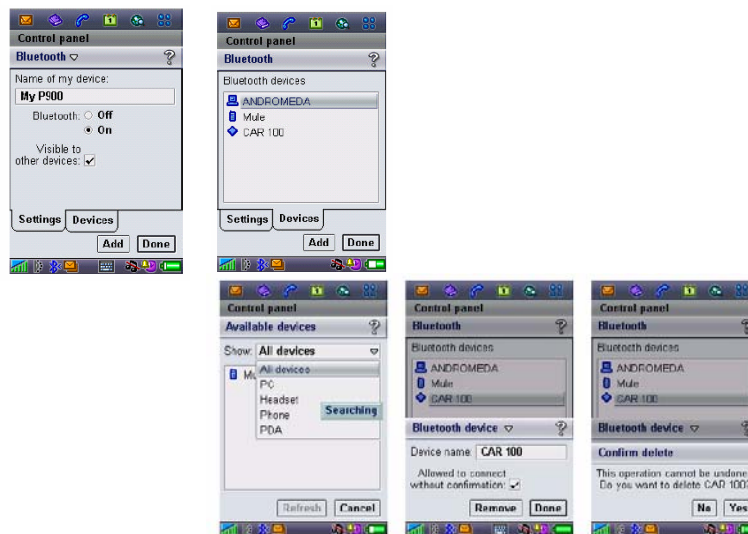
Control panel
Bluetooth ▽
?
Name of my device:
My P900
Bluetooth: Off
On
Visible to other devices: ✔
Settings
Devices
Add
Done

Control panel
Bluetooth
?
Bluetooth devices
ANDROMEDA
Mule
CAR 100
Settings
Devices
Add
Done

Control panel
Available devices
?
Show: All devices
All devices
PC
Headset
Phone
PDA
Mu
Searching
Refresh
Cancel

Control panel
Bluetooth
?
Bluetooth devices
ANDROMEDA
Mule
CAR 100
Bluetooth device ▽
?
Device name: CAR 100
Allowed to connect without confirmation: ✔
Remove
Done

Control panel
Bluetooth
?
Bluetooth devices
ANDROMEDA
Mule
CAR 100
Bluetooth device ▽
Confirm delete
This operation cannot be undone
Do you want to delete CAR 100
No
Yes